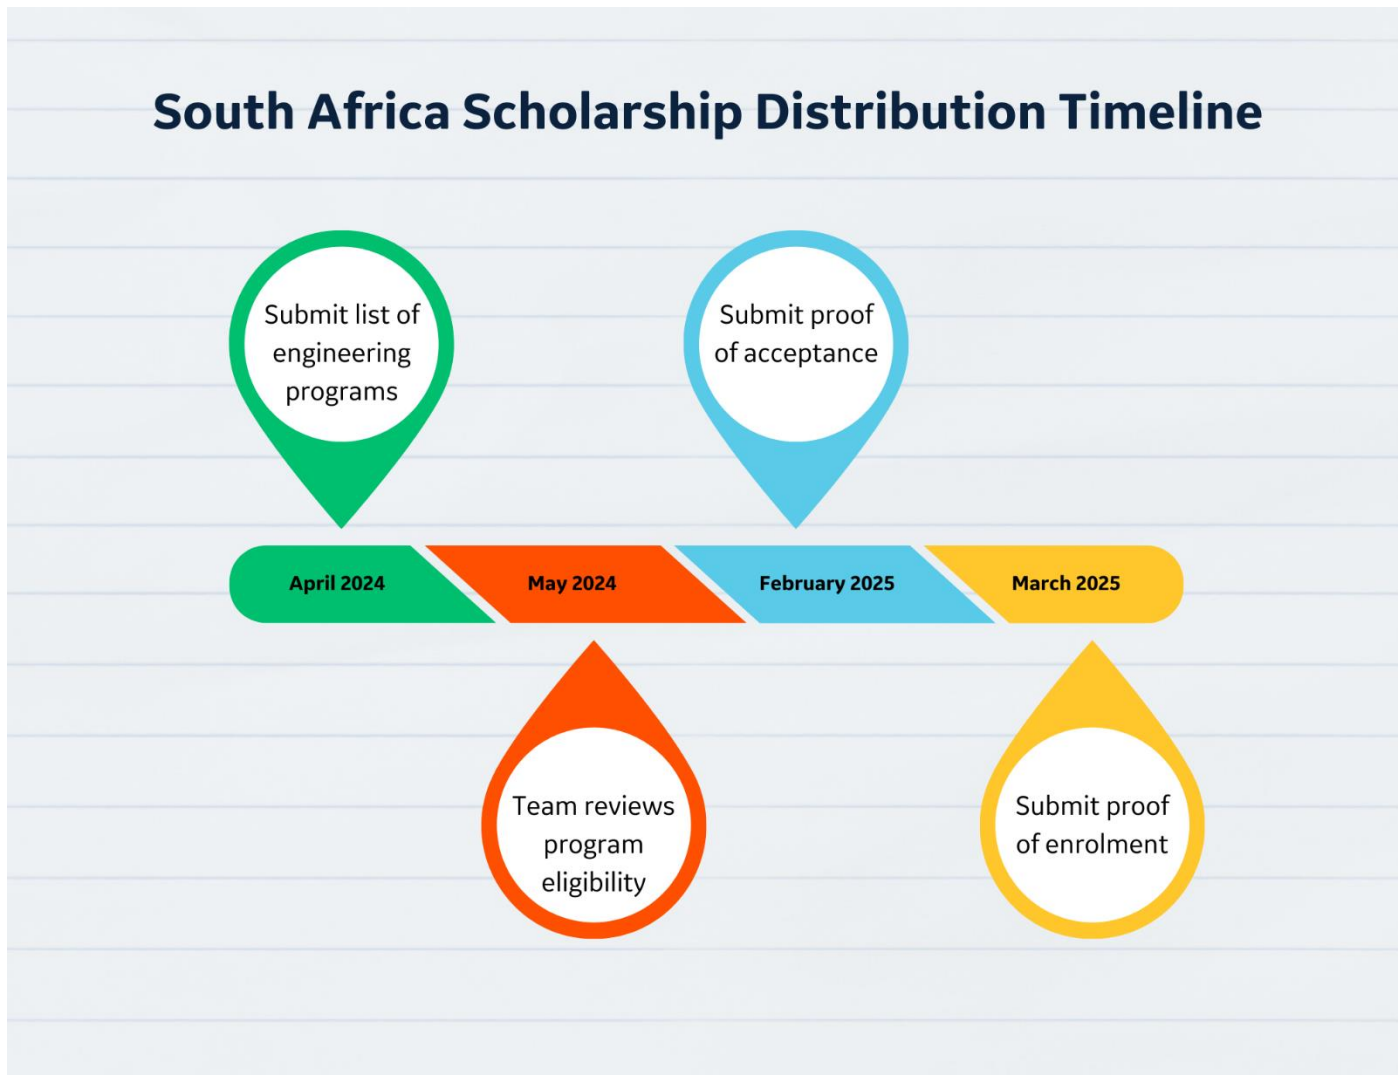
South Africa Scholarship Distribution Timeline

Submit list of engineering programs

Submit proof of acceptance

April 2024

May 2024

February 2025

March 2025

Team reviews program eligibility

Submit proof of enrolment